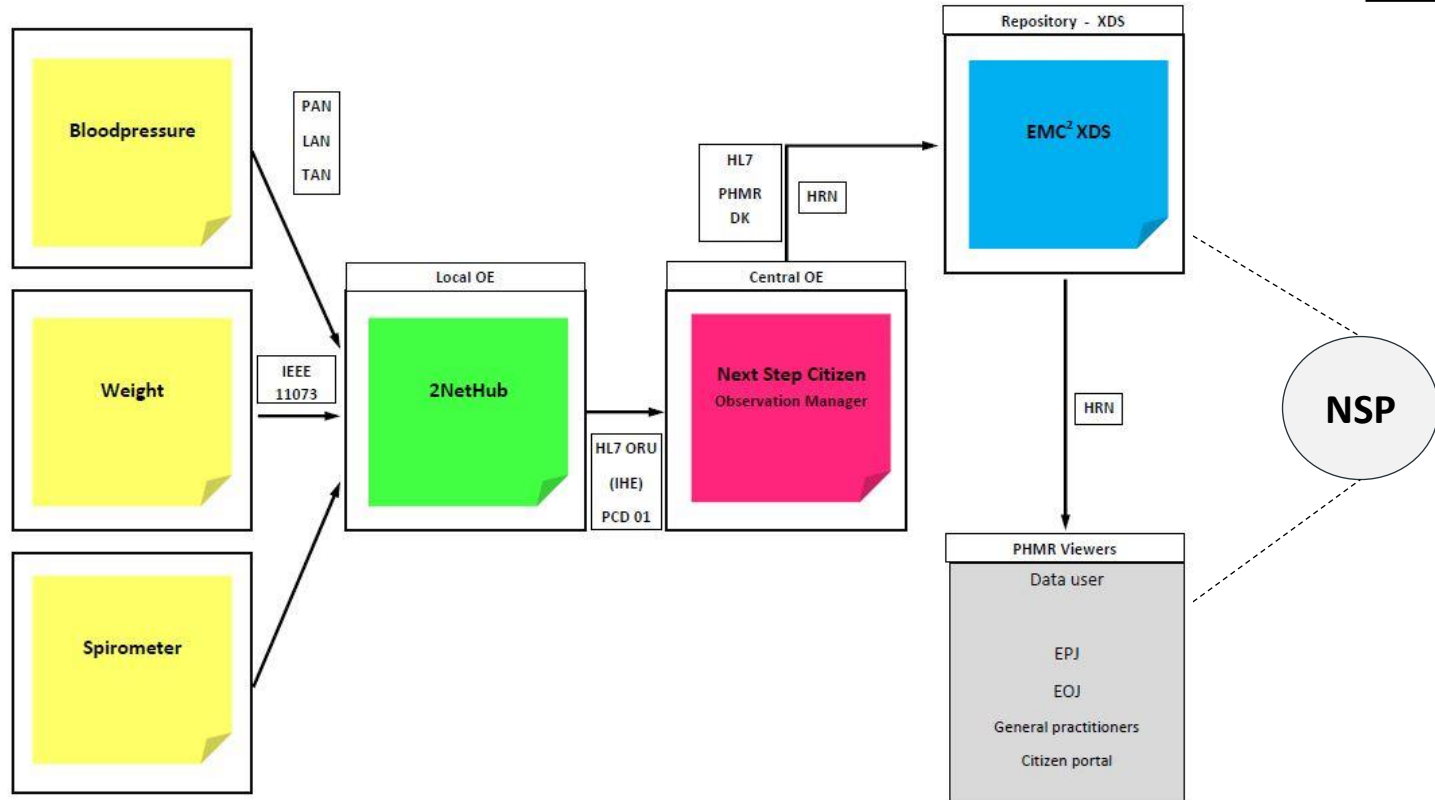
Bloodpressure

Weight

Spirometer

PAN
LAN
TAN

IEEE
11073

Local OE

2NetHub

HL7 ORU
(IHE)
PCD 01

Central OE

Next Step Citizen
Observation Manager

HL7
PHMR
DK

HRN

Repository - XDS

EMC$^2$ XDS

HRN

NSP

PHMR Viewers

Data user

EPJ

EOJ

General practitioners

Citizen portal